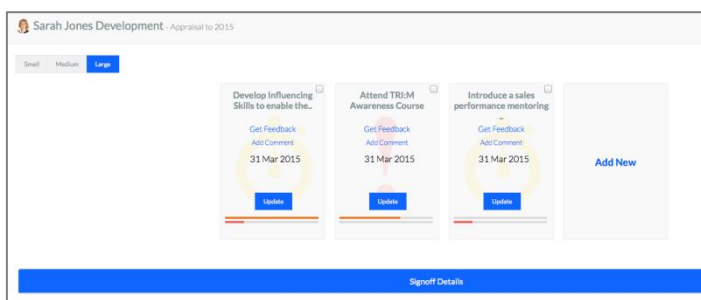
Sarah Jones Development - Appraisal to 2015

Small Medium Large

Develop Influencing Skills to enable the..
Get Feedback
Add Comment
31 Mar 2015
Update

Attend TRI:M Awareness Course
Get Feedback
Add Comment
31 Mar 2015
Update

Introduce a sales performance mentoring ..
Get Feedback
Add Comment
31 Mar 2015
Update

Add New

Signoff Details